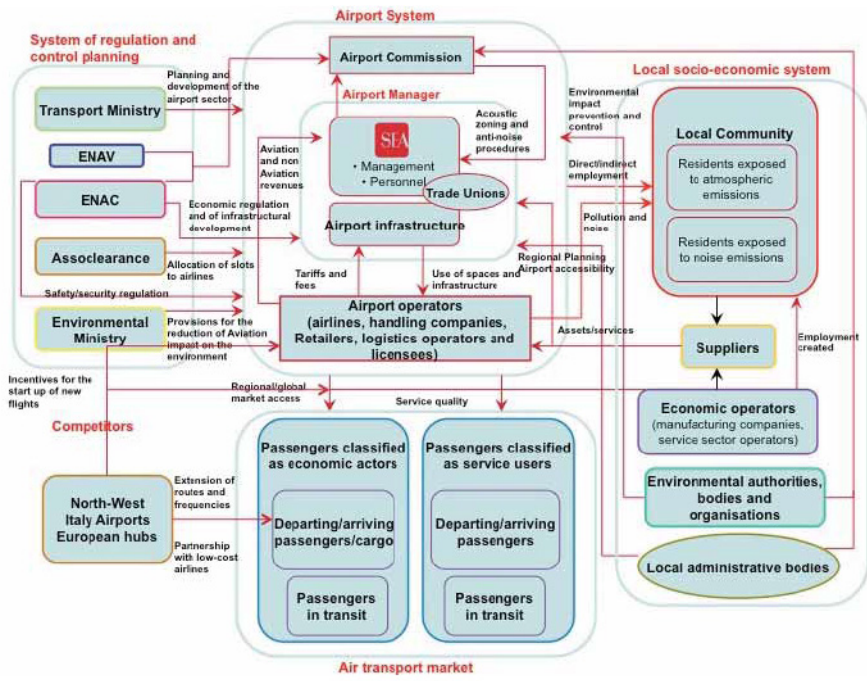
Airport System

System of regulation and control planning

Airport Commission

Planning and development of the airport sector

Transport Ministry

Airport Manager

SEA

• Management
• Personnel

Trade Unions

Acoustic zoning and anti-noise procedures

Environmental impact prevention and control

Local socio-economic system

Local Community

Residents exposed to atmospheric emissions

Residents exposed to noise emissions

ENAV

ENAC

Aviation and non Aviation revenues

Direct/indirect employment

Economic regulation and of infrastructural development

Airport infrastructure

Pollution and noise

Assoclearance

Allocation of slots to airlines

Tariffs and fees

Use of spaces and infrastructure

Regional Planning Airport accessibility

Safety/security regulation

Environmental Ministry

Provisions for the reduction of Aviation impact on the environment

Airport operators (airlines, handling companies, Retailers, logistics operators and licensees)

Assets/services

Suppliers

Employment created

Incentives for the start up of new flights

Regional/global market access

Service quality

Economic operators (manufacturing companies, service sector operators)

Competitors

Passengers classified as economic actors

Passengers classified as service users

North-West Italy Airports European hubs

Extension of routes and frequencies

Partnership with low-cost airlines

Departing/arriving passengers/cargo

Departing/arriving passengers

Environmental authorities, bodies and organisations

Local administrative bodies

Passengers in transit

Passengers in transit

Air transport market